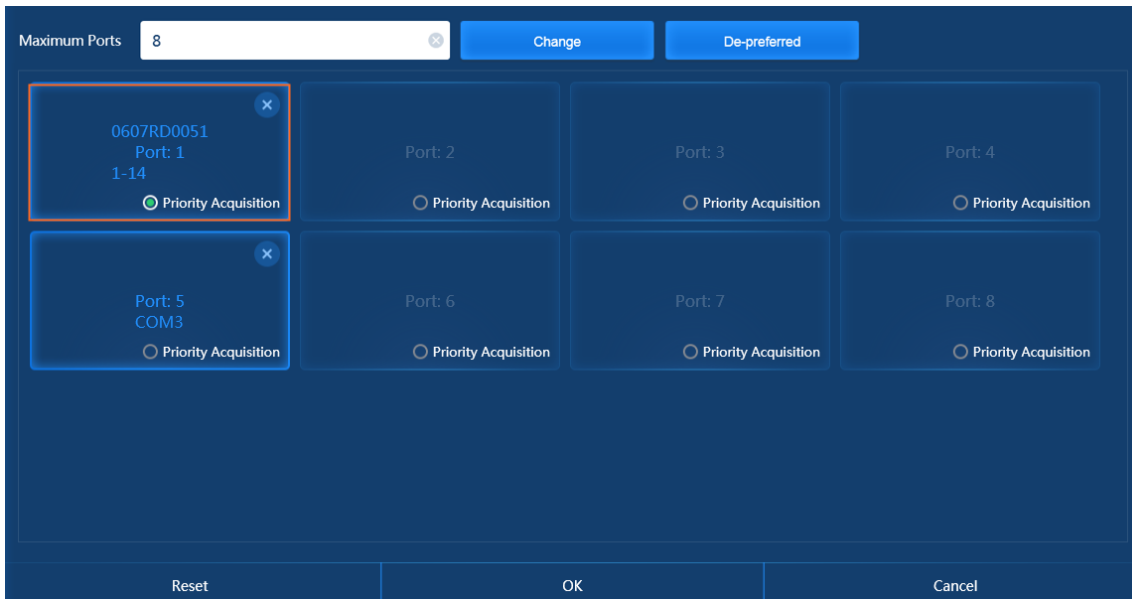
Maximum Ports 8 Change De-preferred

0607RD0051
Port: 1
1-14
Priority Acquisition

Port: 2
Priority Acquisition

Port: 3
Priority Acquisition

Port: 4
Priority Acquisition

Port: 5
COM3
Priority Acquisition

Port: 6
Priority Acquisition

Port: 7
Priority Acquisition

Port: 8
Priority Acquisition

Reset OK Cancel